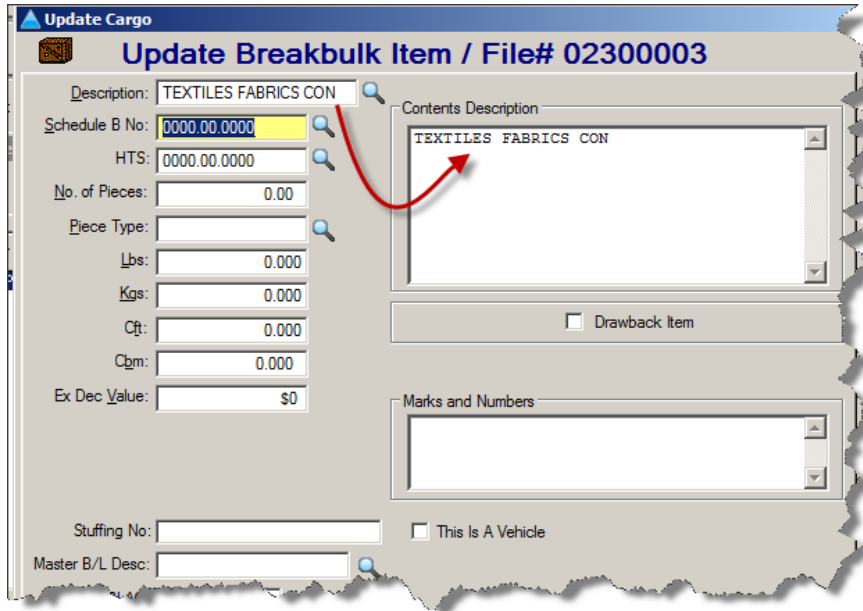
Update Cargo

Update Breakbulk Item / File# 02300003

Description: TEXTILES FABRICS CON

Schedule B No: 0000.00.0000

HTS: 0000.00.0000

No. of Pieces: 0.00

Piece Type:

Lbs: 0.000

Kgs: 0.000

Cft: 0.000

Cbm: 0.000

Ex Dec Value: $0

Contents Description

TEXTILES FABRICS CON

Drawback Item

Marks and Numbers

Stuffing No:

This Is A Vehicle

Master B/L Desc: